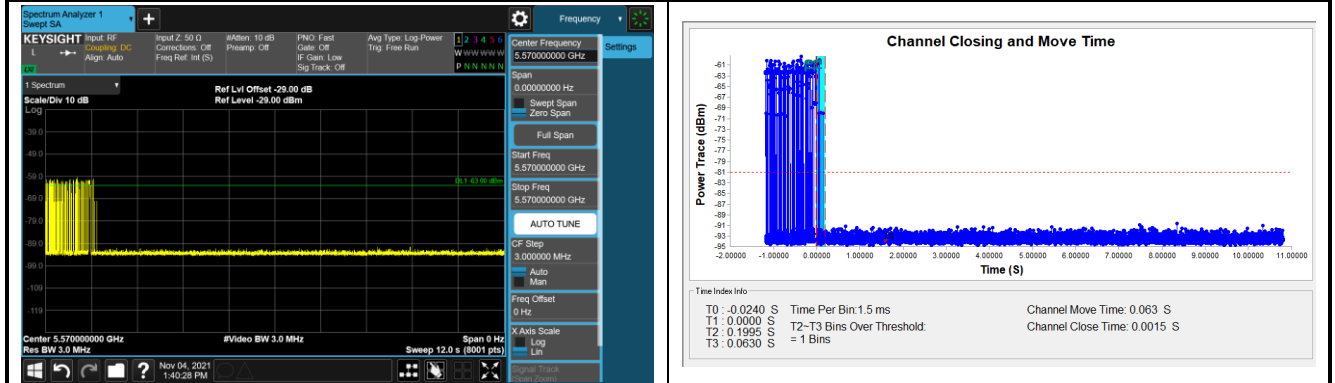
Spectrum Analyzer 1
Swept SA
+
Frequency
KEYSIGHT Input: RF Coupling: DC Align: Auto
Input Z: 50 Ω Corrections: Off Freq Ref: Int (S)
#Atten: 10 dB Preamp: Off
PNO: Fast Gate: Off IF Gain: Low Sig Track: Off
Avg Type: Log-Power Trig: Free Run
1 2 3 4 5 6
W W W W W W
P N N N N N
Center Frequency
5.570000000 GHz
Settings
1 Spectrum
Scale/Div 10 dB
Log
Ref Lvl Offset -29.00 dB
Ref Level -29.00 dBm
-39.0
-49.0
-59.0
-69.0
-79.0
-89.0
-99.0
-109
-119
DL1 -63.00 dBm
Center 5.570000000 GHz
Res BW 3.0 MHz
#Video BW 3.0 MHz
Span 0 Hz
Sweep 12.0 s (8001 pts)
Span
0.00000000 Hz
Swept Span
Zero Span
Full Span
Start Freq
5.570000000 GHz
Stop Freq
5.570000000 GHz
AUTO TUNE
CF Step
3.000000 MHz
Auto
Man
Freq Offset
0 Hz
X Axis Scale
Log
Lin
Signal Track
(Span Zoom)
Nov 04, 2021
1:40:28 PM

Channel Closing and Move Time
Power Trace (dBm)
-61
-63
-65
-67
-69
-71
-73
-75
-77
-79
-81
-83
-85
-87
-89
-91
-93
-95
-2.00000 -1.00000 0.00000 1.00000 2.00000 3.00000 4.00000 5.00000 6.00000 7.00000 8.00000 9.00000 10.00000 11.00000
Time (S)
Time Index Info
T0 : -0.0240 S
T1 : 0.0000 S
T2 : 0.1995 S
T3 : 0.0630 S
Time Per Bin:1.5 ms
T2~T3 Bins Over Threshold:
= 1 Bins
Channel Move Time: 0.063 S
Channel Close Time: 0.0015 S